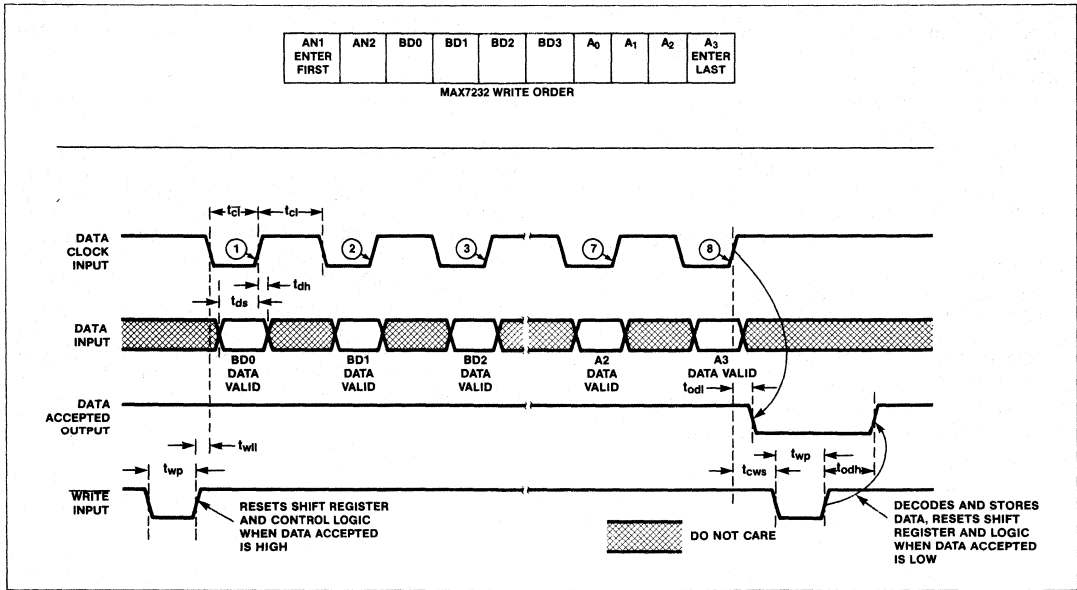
| AN1 ENTER FIRST | AN2 | BD0 | BD1 | BD2 | BD3 | $A_0$ | $A_1$ | $A_2$ | $A_3$ ENTER LAST |
|---|---|---|---|---|---|---|---|---|---|

MAX7232 WRITE ORDER

$t_{\overline{cl}}$ $t_{cl}$

DATA CLOCK INPUT

1 2 3 7 8

$t_{dh}$

$t_{ds}$

DATA INPUT

BD0 DATA VALID

BD1 DATA VALID

BD2 DATA VALID

A2 DATA VALID

A3 DATA VALID

$t_{odl}$

DATA ACCEPTED OUTPUT

$t_{wil}$

$t_{wp}$

$t_{wp}$

$t_{cws}$

$t_{odh}$

$\overline{WRITE}$ INPUT

RESETS SHIFT REGISTER AND CONTROL LOGIC WHEN DATA ACCEPTED IS HIGH

DO NOT CARE

DECODES AND STORES DATA, RESETS SHIFT REGISTER AND LOGIC WHEN DATA ACCEPTED IS LOW